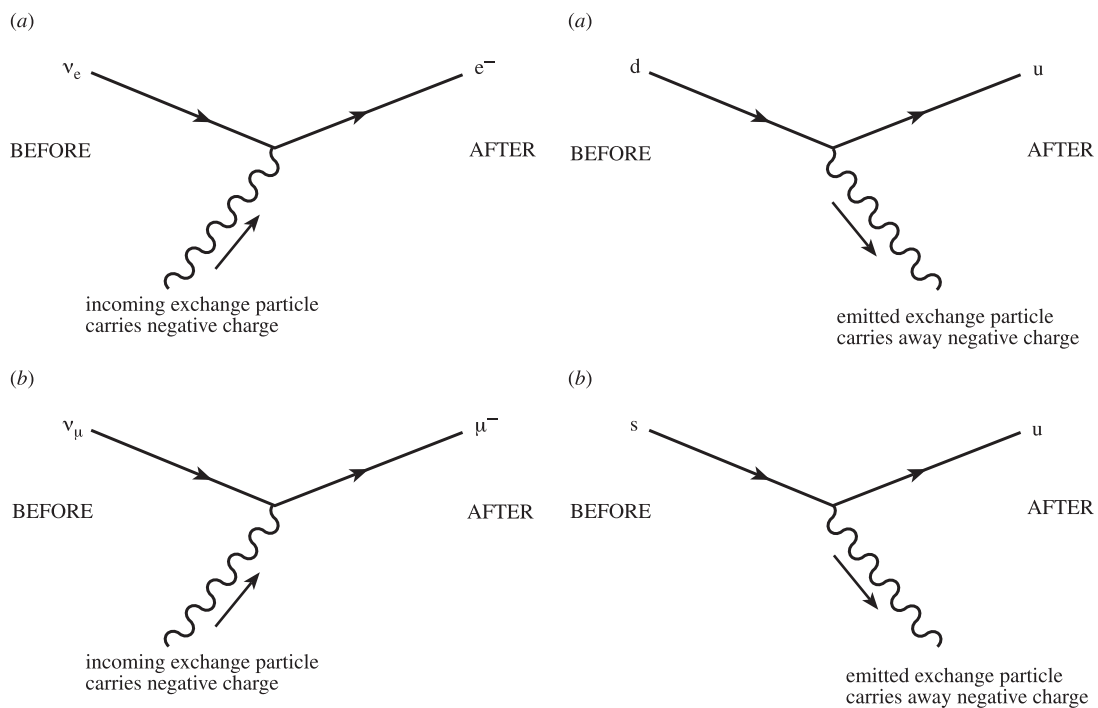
(a)

$\nu_e$

$e^-$

BEFORE

AFTER

incoming exchange particle carries negative charge

(b)

$\nu_\mu$

$\mu^-$

BEFORE

AFTER

incoming exchange particle carries negative charge

(a)

d

u

BEFORE

AFTER

emitted exchange particle carries away negative charge

(b)

s

u

BEFORE

AFTER

emitted exchange particle carries away negative charge